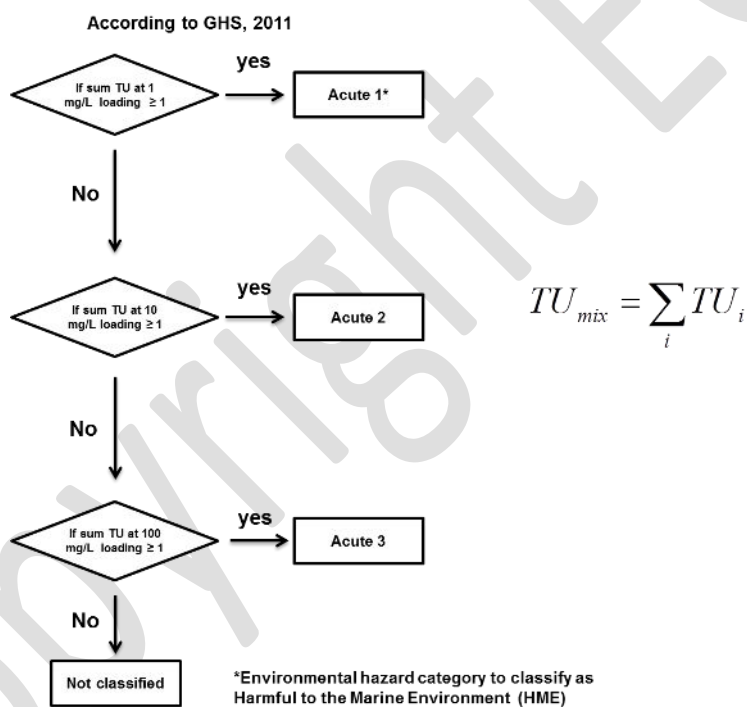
According to GHS, 2011

If sum TU at 1 mg/L loading ≥ 1

yes

Acute 1*

No

If sum TU at 10 mg/L loading ≥ 1

yes

Acute 2

$TU_{mix} = \sum_{i} TU_{i}$

No

If sum TU at 100 mg/L loading ≥ 1

yes

Acute 3

No

Not classified

*Environmental hazard category to classify as Harmful to the Marine Environment (HME)